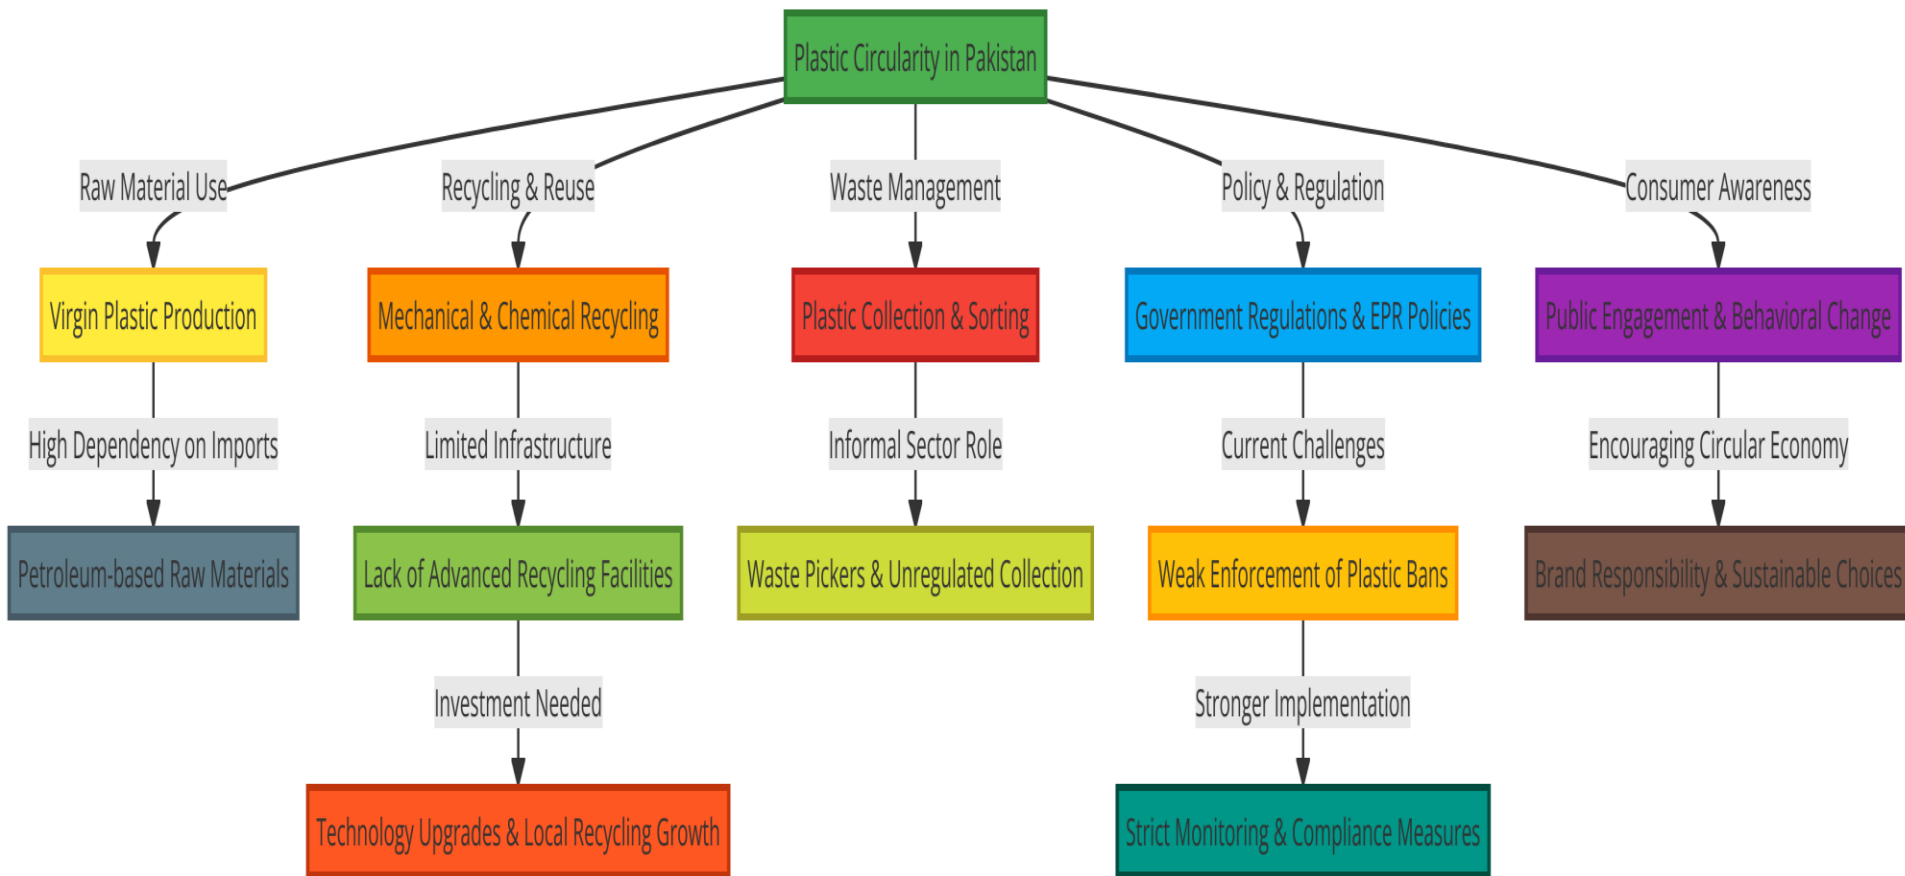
Plastic Circularity in Pakistan

Raw Material Use

Virgin Plastic Production

High Dependency on Imports

Petroleum-based Raw Materials

Recycling & Reuse

Mechanical & Chemical Recycling

Limited Infrastructure

Lack of Advanced Recycling Facilities

Investment Needed

Technology Upgrades & Local Recycling Growth

Waste Management

Plastic Collection & Sorting

Informal Sector Role

Waste Pickers & Unregulated Collection

Policy & Regulation

Government Regulations & EPR Policies

Current Challenges

Weak Enforcement of Plastic Bans

Stronger Implementation

Strict Monitoring & Compliance Measures

Consumer Awareness

Public Engagement & Behavioral Change

Encouraging Circular Economy

Brand Responsibility & Sustainable Choices